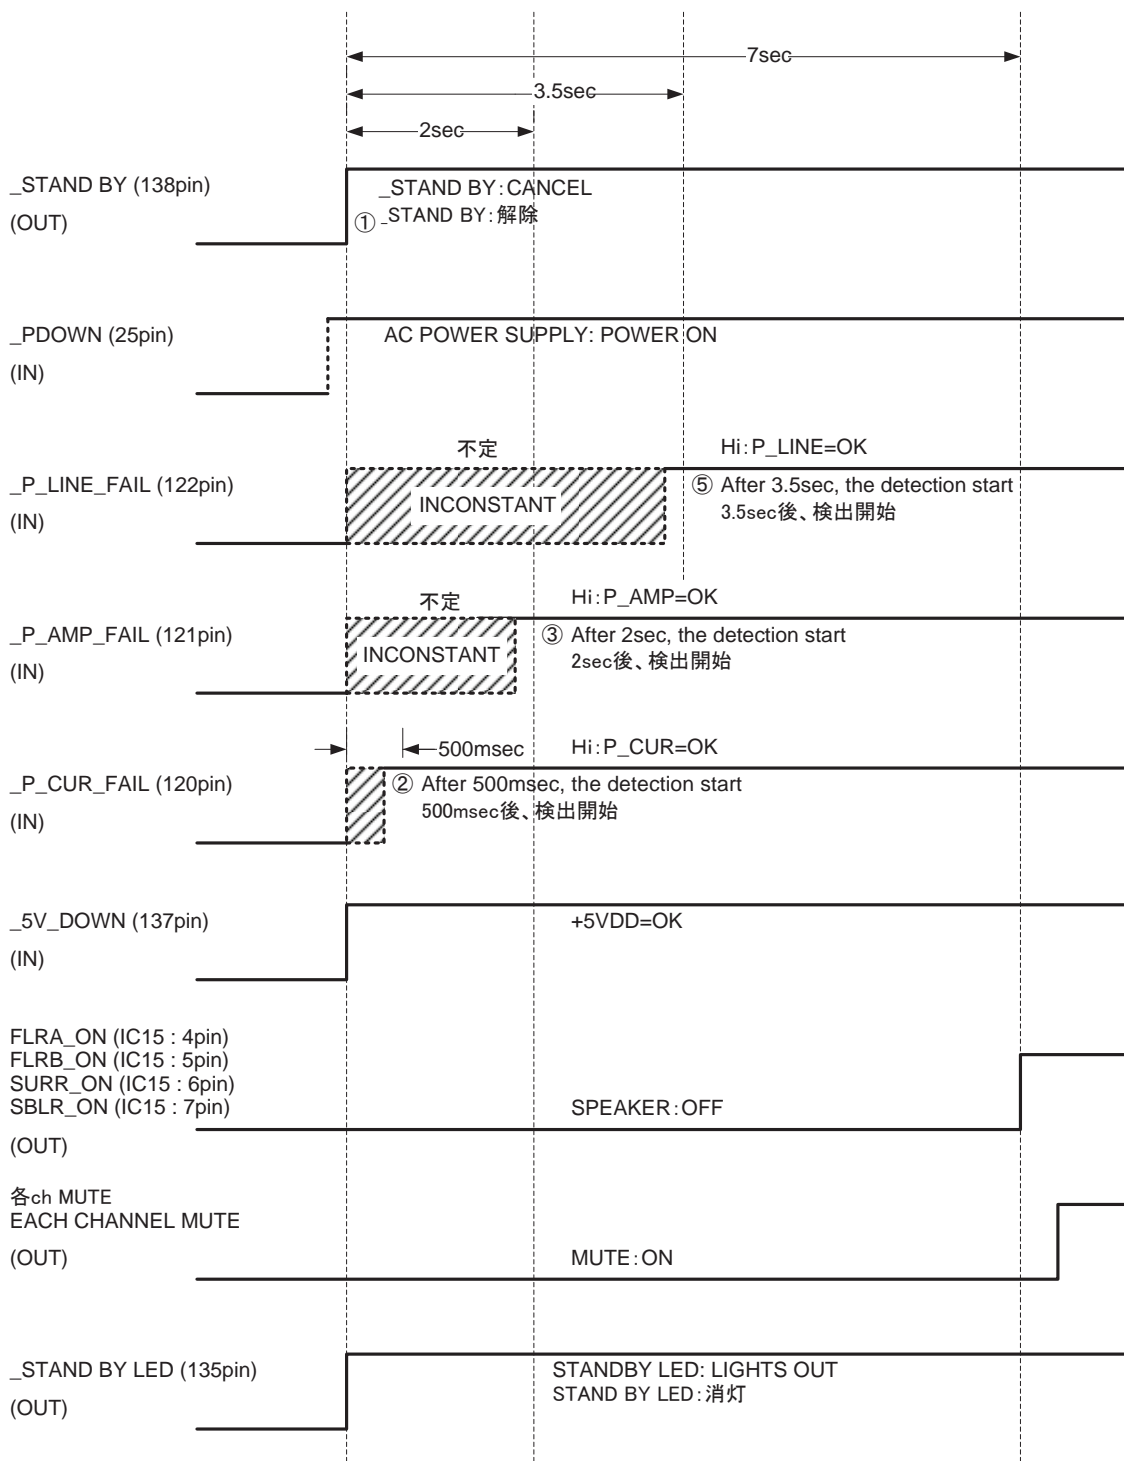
7sec

3.5sec

2sec

_STAND BY (138pin)
(OUT)

_STAND BY : CANCEL
① _STAND BY : 解除

_PDOWN (25pin)
(IN)

AC POWER SUPPLY: POWER ON

_P_LINE_FAIL (122pin)
(IN)

不定
INCONSTANT

Hi : P_LINE=OK
⑤ After 3.5sec, the detection start
3.5sec後、検出開始

_P_AMP_FAIL (121pin)
(IN)

不定
INCONSTANT

Hi : P_AMP=OK
③ After 2sec, the detection start
2sec後、検出開始

_P_CUR_FAIL (120pin)
(IN)

500msec

Hi : P_CUR=OK
② After 500msec, the detection start
500msec後、検出開始

_5V_DOWN (137pin)
(IN)

+5VDD=OK

FLRA_ON (IC15 : 4pin)
FLRB_ON (IC15 : 5pin)
SURR_ON (IC15 : 6pin)
SBLR_ON (IC15 : 7pin)
(OUT)

SPEAKER : OFF

各ch MUTE
EACH CHANNEL MUTE
(OUT)

MUTE : ON

_STAND BY LED (135pin)
(OUT)

STANDBY LED: LIGHTS OUT
STAND BY LED : 消灯